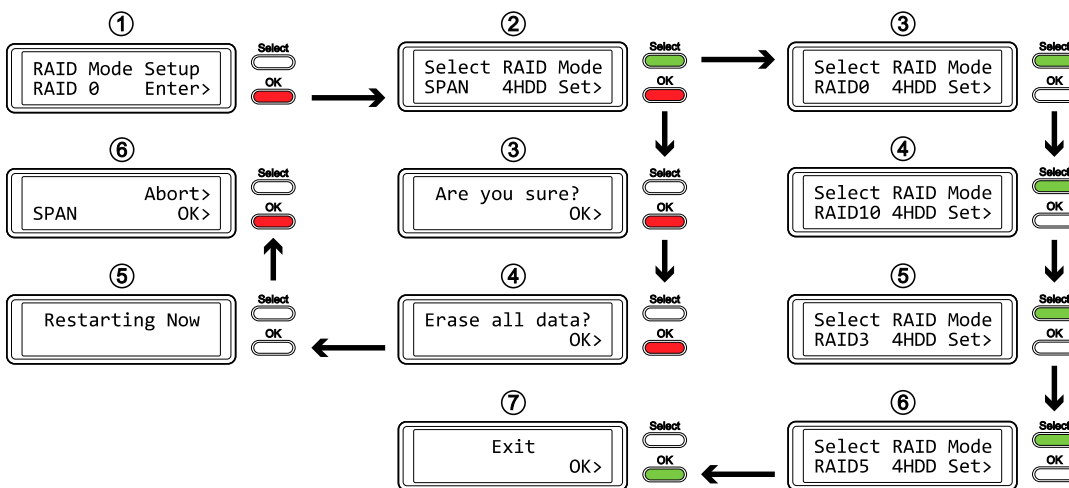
①
RAID Mode Setup
RAID 0 Enter>
Select
OK

②
Select RAID Mode
SPAN 4HDD Set>
Select
OK

③
Select RAID Mode
RAID0 4HDD Set>
Select
OK

⑥
Abort>
SPAN OK>
Select
OK

③
Are you sure?
OK>
Select
OK

④
Select RAID Mode
RAID10 4HDD Set>
Select
OK

⑤
Restarting Now
Select
OK

④
Erase all data?
OK>
Select
OK

⑤
Select RAID Mode
RAID3 4HDD Set>
Select
OK

⑦
Exit
OK>
Select
OK

⑥
Select RAID Mode
RAID5 4HDD Set>
Select
OK